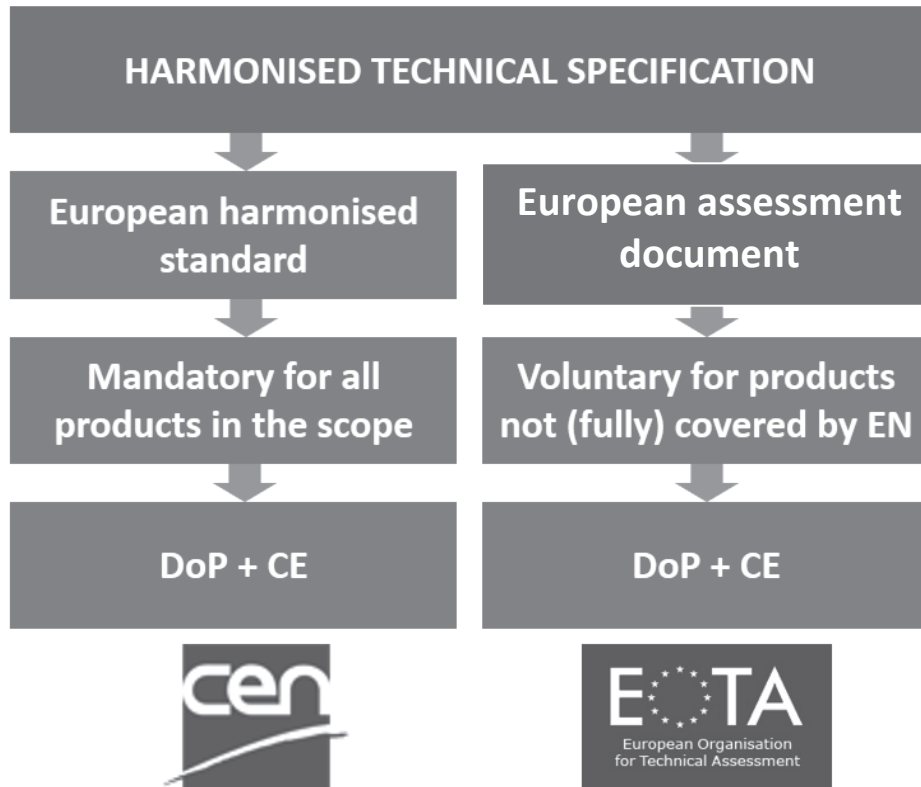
HARMONISED TECHNICAL SPECIFICATION

European harmonised standard

European assessment document

Mandatory for all products in the scope

Voluntary for products not (fully) covered by EN

DoP + CE

DoP + CE

cen

EOTA

European Organisation for Technical Assessment